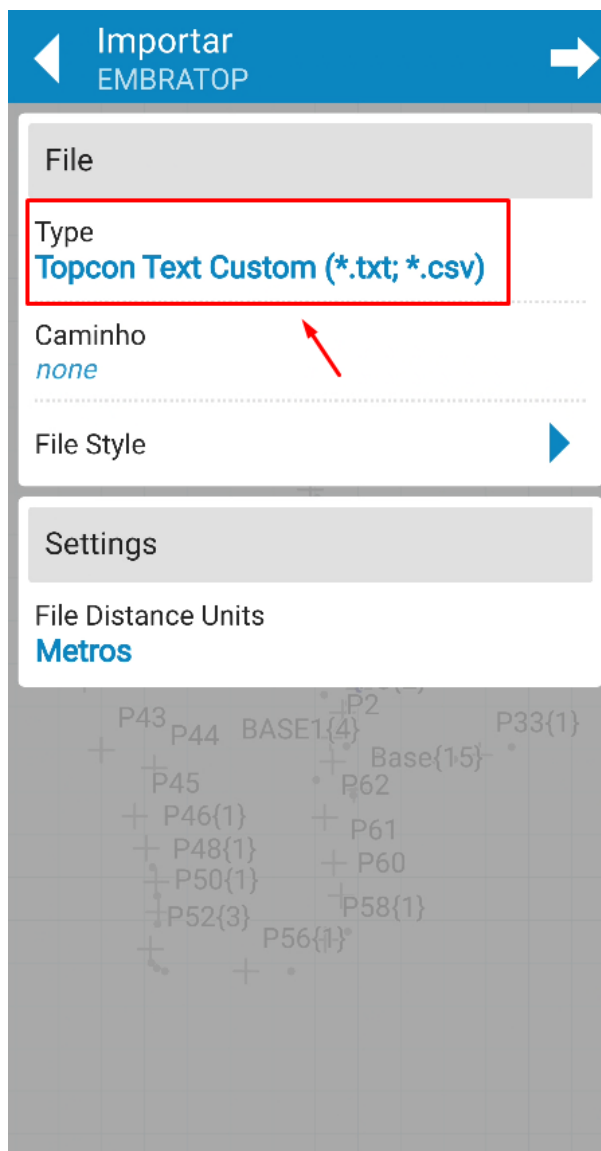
Importar
EMBRATOP

File

Type
Topcon Text Custom (*.txt; *.csv)

Caminho
none

File Style

Settings

File Distance Units
Metros

P2
P43 P44 BASE1{4} P33{1}
Base{15}
P45 P62
P46{1}
P61
P48{1}
P60
P50{1}
P58{1}
P52{3}
P56{1}